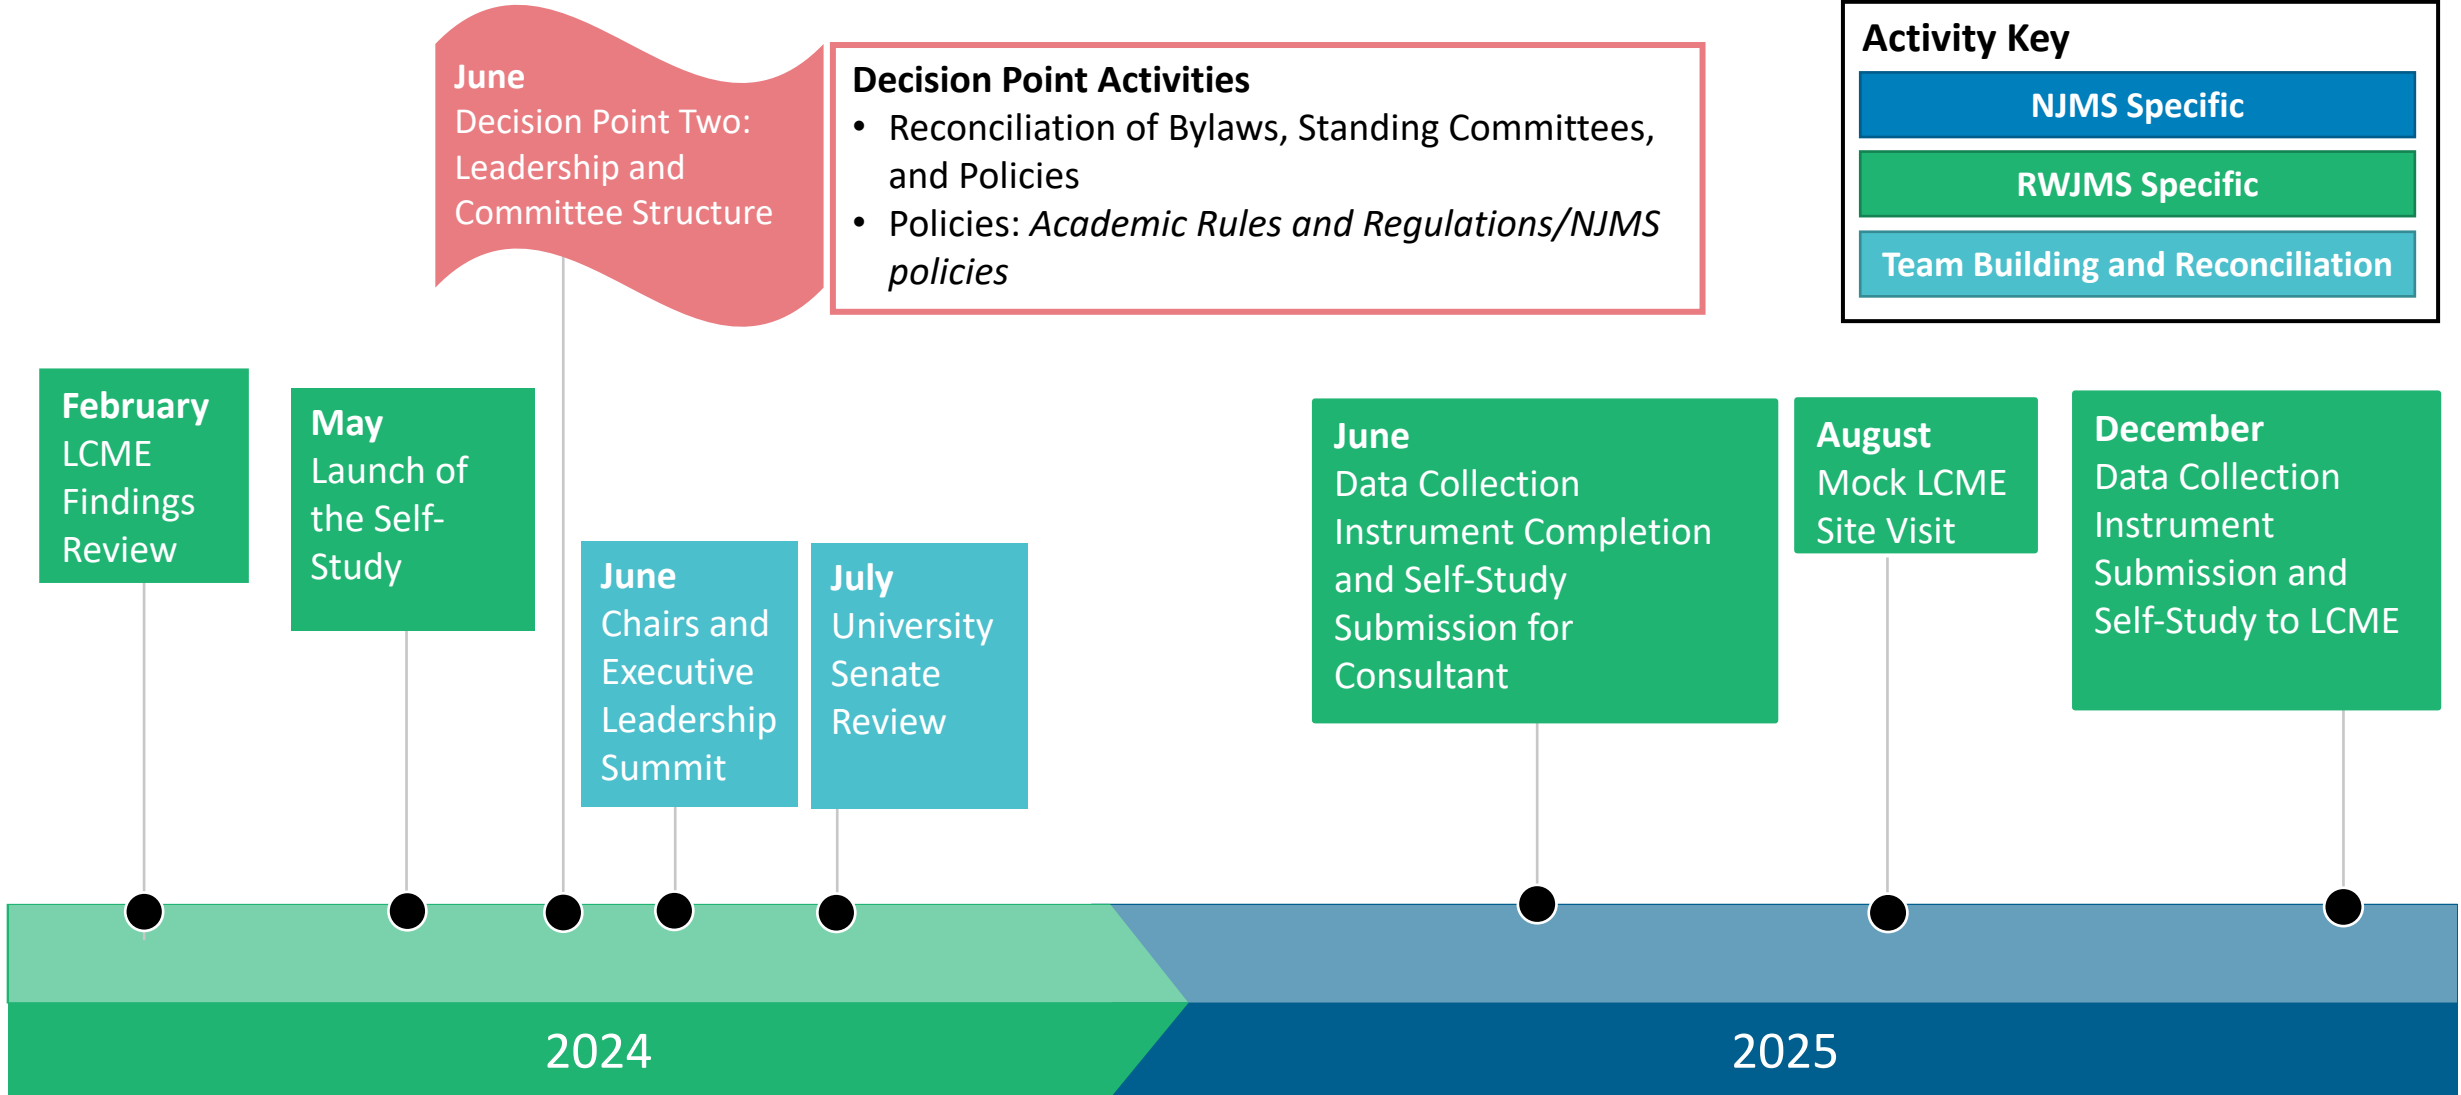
June
Decision Point Two: Leadership and Committee Structure

Decision Point Activities
- Reconciliation of Bylaws, Standing Committees, and Policies
- Policies: *Academic Rules and Regulations/NJMS policies*

Activity Key
NJMS Specific
RWJMS Specific
Team Building and Reconciliation

February
LCME Findings Review

May
Launch of the Self-Study

June
Chairs and Executive Leadership Summit

July
University Senate Review

June
Data Collection Instrument Completion and Self-Study Submission for Consultant

August
Mock LCME Site Visit

December
Data Collection Instrument Submission and Self-Study to LCME

2024

2025